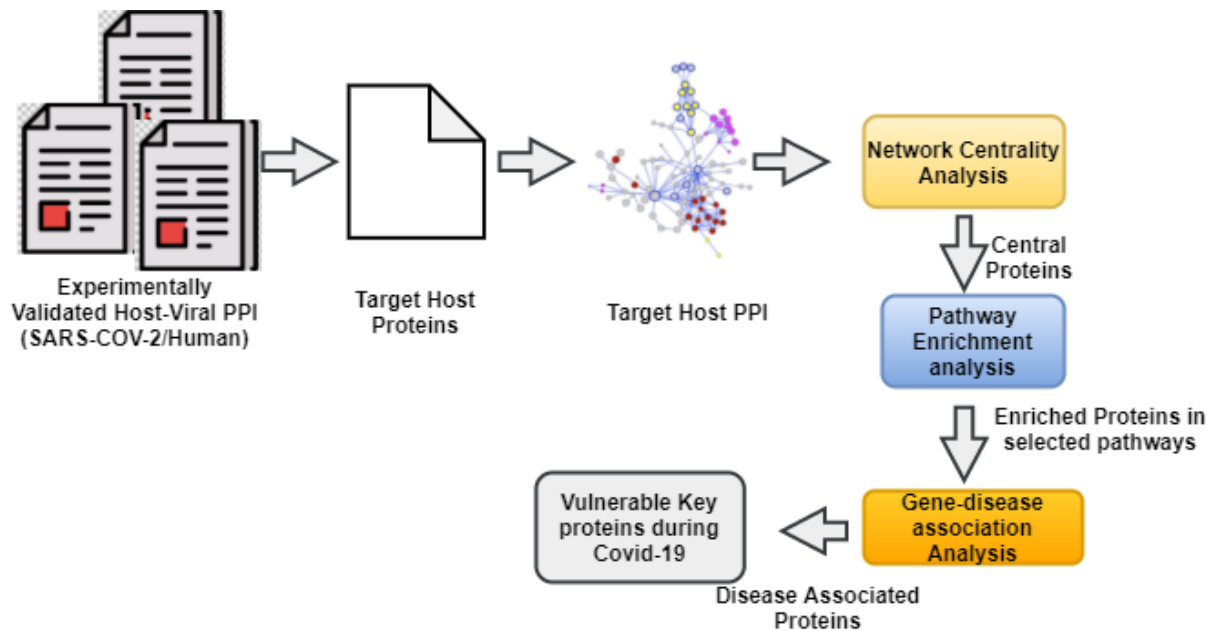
Experimentally Validated Host-Viral PPI (SARS-COV-2/Human)

Target Host Proteins

Target Host PPI

Network Centrality Analysis

Central Proteins

Pathway Enrichment analysis

Enriched Proteins in selected pathways

Gene-disease association Analysis

Vulnerable Key proteins during Covid-19

Disease Associated Proteins